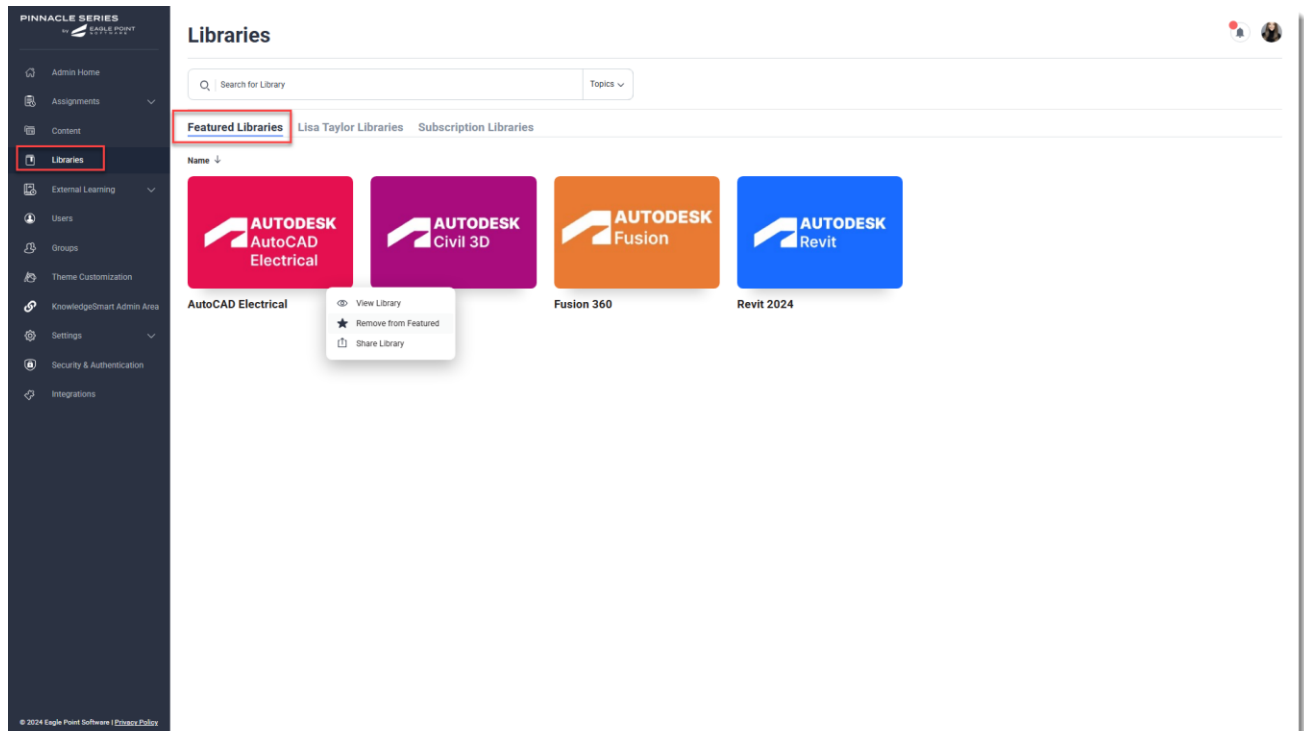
PINNACLE SERIES
by EAGLE POINT SOFTWARE

Admin Home
Assignments
Content
Libraries
External Learning
Users
Groups
Theme Customization
KnowledgeSmart Admin Area
Settings
Security & Authentication
Integrations

© 2024 Eagle Point Software | Privacy Policy

Libraries

Search for Library
Topics

Featured Libraries Lisa Taylor Libraries Subscription Libraries

Name ↓

AUTODESK AutoCAD Electrical
AutoCAD Electrical

AUTODESK Civil 3D

View Library
Remove from Featured
Share Library

AUTODESK Fusion
Fusion 360

AUTODESK Revit
Revit 2024